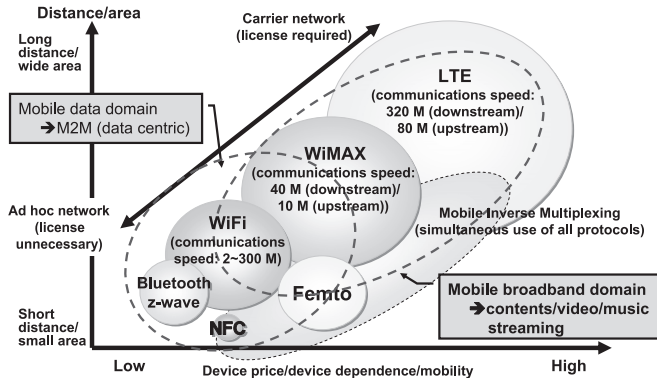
Distance/area

Long distance/ wide area

Carrier network (license required)

Mobile data domain
➔M2M (data centric)

LTE
(communications speed: 320 M (downstream)/ 80 M (upstream))

WiMAX
(communications speed: 40 M (downstream)/ 10 M (upstream))

Ad hoc network (license unnecessary)

WiFi
(communications speed: 2~300 M)

Mobile Inverse Multiplexing (simultaneous use of all protocols)

Bluetooth z-wave

Femto

Mobile broadband domain
➔contents/video/music streaming

Short distance/ small area

NFC

Low

High

Device price/device dependence/mobility